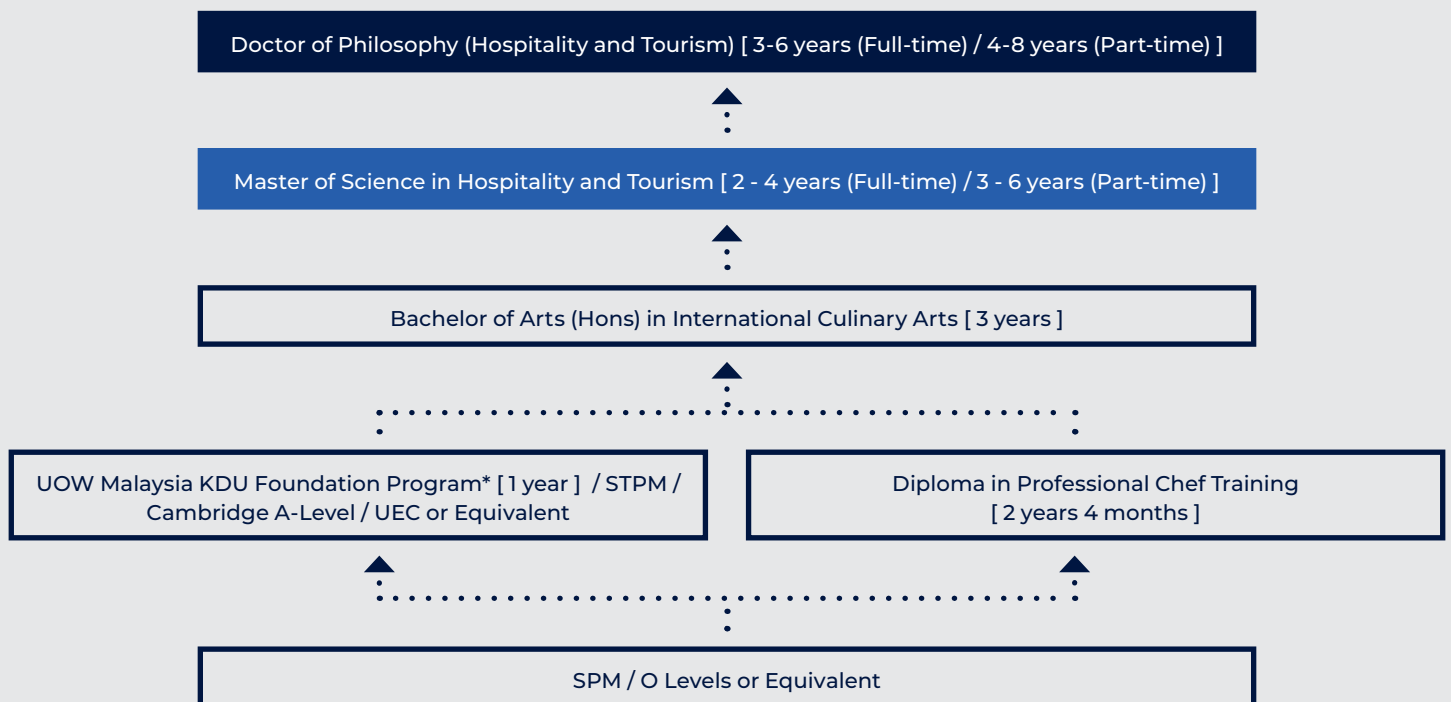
Doctor of Philosophy (Hospitality and Tourism) [ 3-6 years (Full-time) / 4-8 years (Part-time) ]

Master of Science in Hospitality and Tourism [ 2 - 4 years (Full-time) / 3 - 6 years (Part-time) ]

Bachelor of Arts (Hons) in International Culinary Arts [ 3 years ]

UOW Malaysia KDU Foundation Program* [ 1 year ] / STPM / Cambridge A-Level / UEC or Equivalent

Diploma in Professional Chef Training [ 2 years 4 months ]

SPM / O Levels or Equivalent